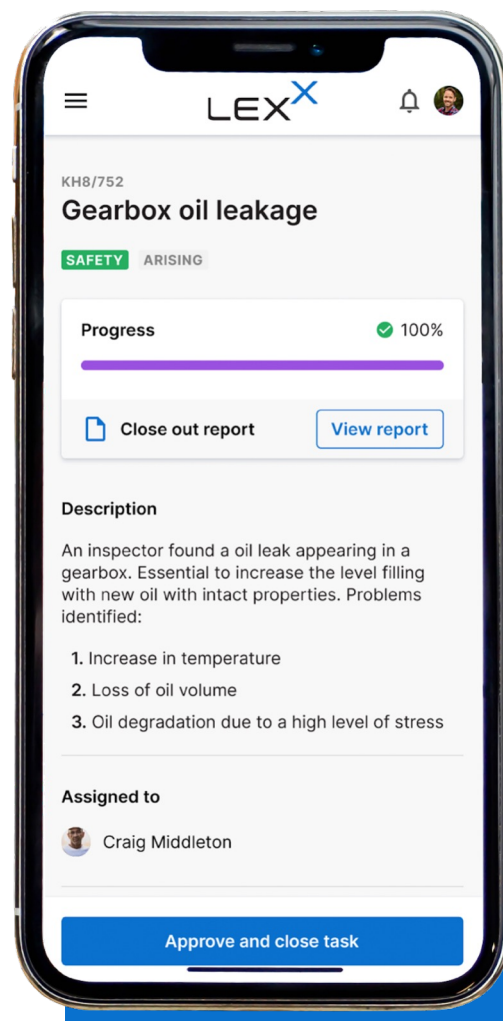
LEXX

KH8/752

Gearbox oil leakage

SAFETY ARISING

Progress 100%

Close out report View report

Description

An inspector found a oil leak appearing in a gearbox. Essential to increase the level filling with new oil with intact properties. Problems identified:

1. Increase in temperature
2. Loss of oil volume
3. Oil degradation due to a high level of stress

Assigned to

Craig Middleton

Approve and close task